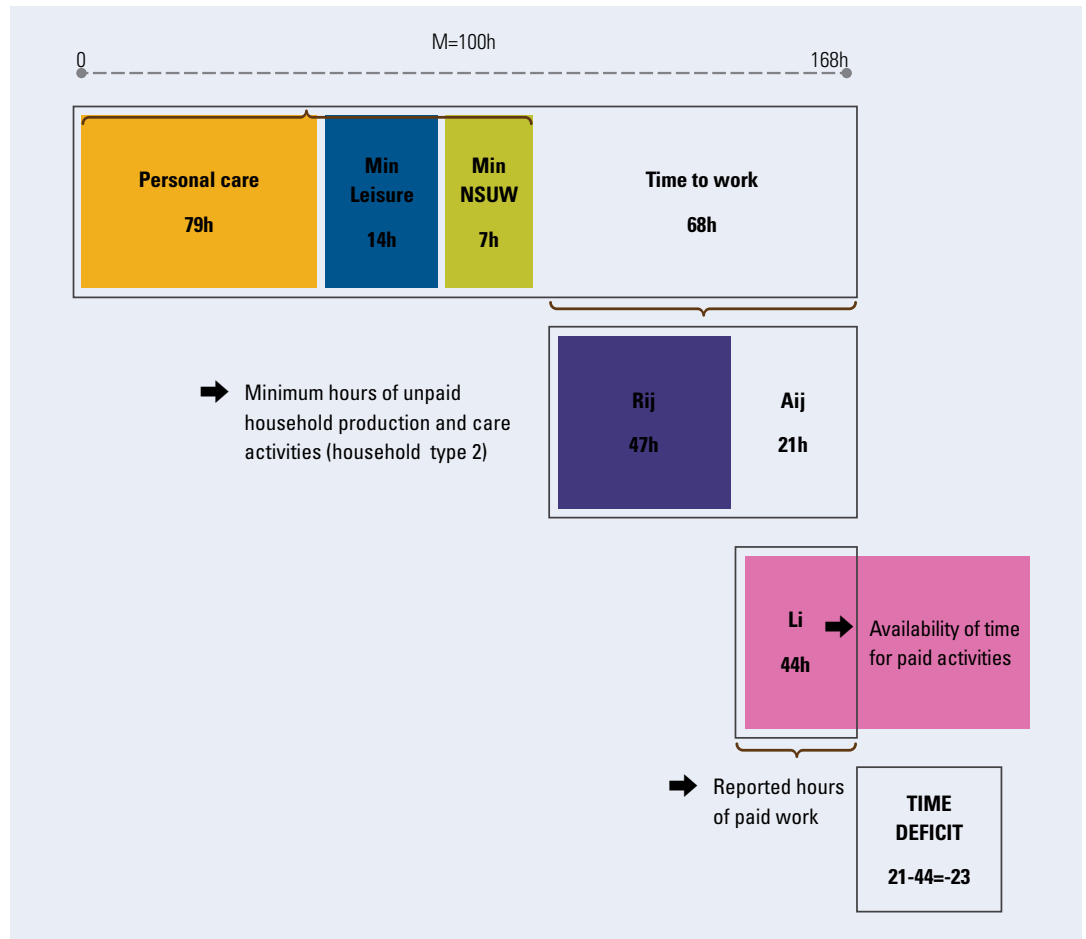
M=100h

0

168h

Personal care

79h

Min Leisure

14h

Min NSUW

7h

Time to work

68h

Minimum hours of unpaid household production and care activities (household type 2)

Rij

47h

Aij

21h

Li

44h

Availability of time for paid activities

Reported hours of paid work

TIME DEFICIT

21-44=-23